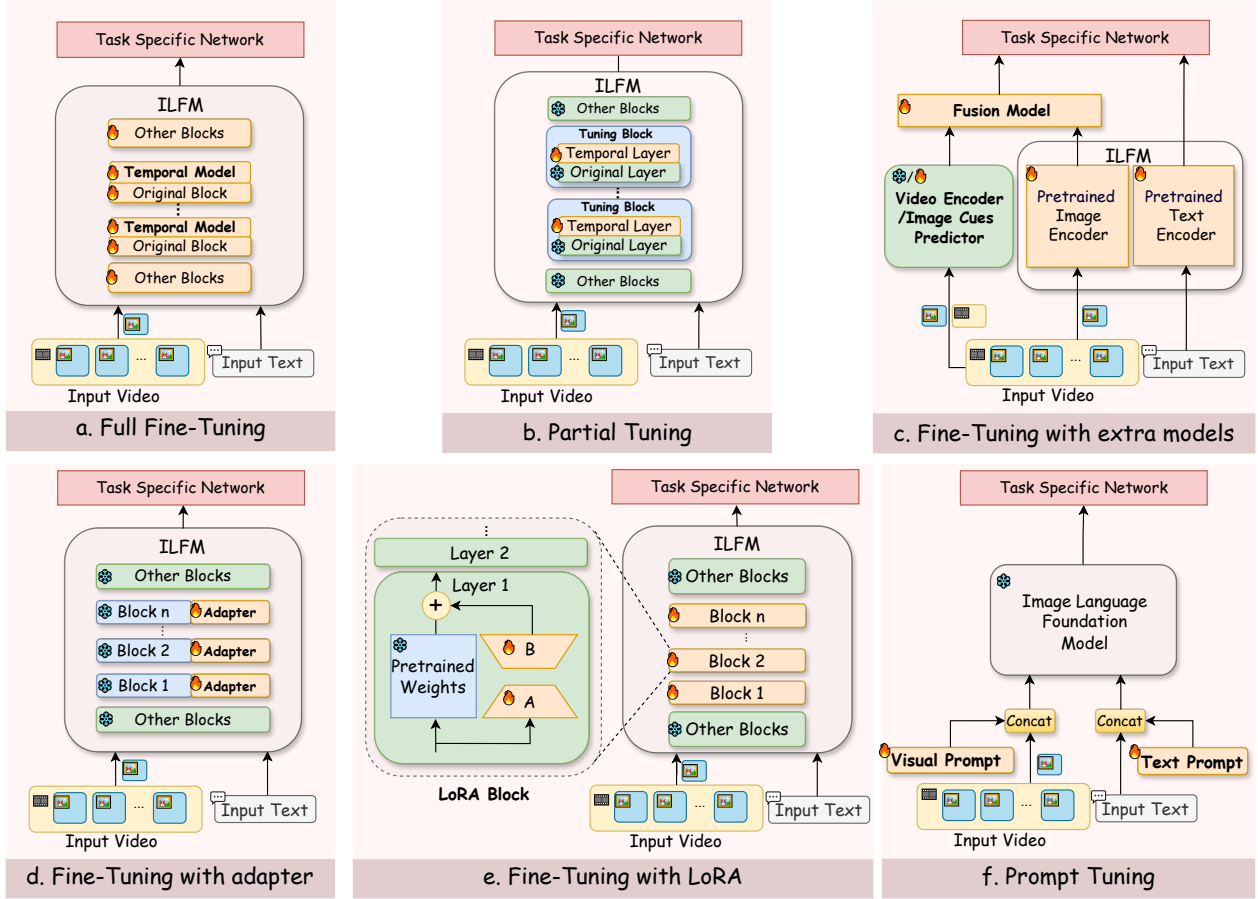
Task Specific Network

ILFM

Other Blocks

Temporal Model

Original Block

⋮

Temporal Model

Original Block

Other Blocks

Input Text

Input Video

a. Full Fine-Tuning

Task Specific Network

ILFM

Other Blocks

Tuning Block

Temporal Layer

Original Layer

⋮

Tuning Block

Temporal Layer

Original Layer

Other Blocks

Input Text

Input Video

b. Partial Tuning

Task Specific Network

Fusion Model

ILFM

Video Encoder /Image Cues Predictor

Pretrained Image Encoder

Pretrained Text Encoder

Input Text

Input Video

c. Fine-Tuning with extra models

Task Specific Network

ILFM

Other Blocks

Block n

Adapter

⋮

Block 2

Adapter

Block 1

Adapter

Other Blocks

Input Text

Input Video

d. Fine-Tuning with adapter

⋮

Layer 2

Layer 1

+

Pretrained Weights

B

A

LoRA Block

Task Specific Network

ILFM

Other Blocks

Block n

⋮

Block 2

Block 1

Other Blocks

Input Text

Input Video

e. Fine-Tuning with LoRA

Task Specific Network

Image Language Foundation Model

Concat

Concat

Visual Prompt

Text Prompt

Input Text

Input Video

f. Prompt Tuning